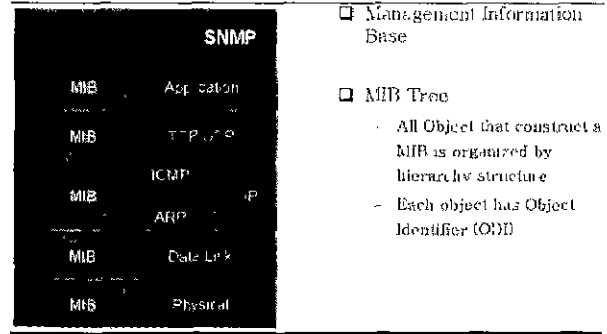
SNMP

MIB Application

MIB TCP/UDP

ICMP

MIB IP

ARP

MIB Data Link

MIB Physical

❑ Management Information Base

❑ MIB Tree

- All Object that construct a MIB is organized by hierarchy structure
- Each object has Object Identifier (OID)